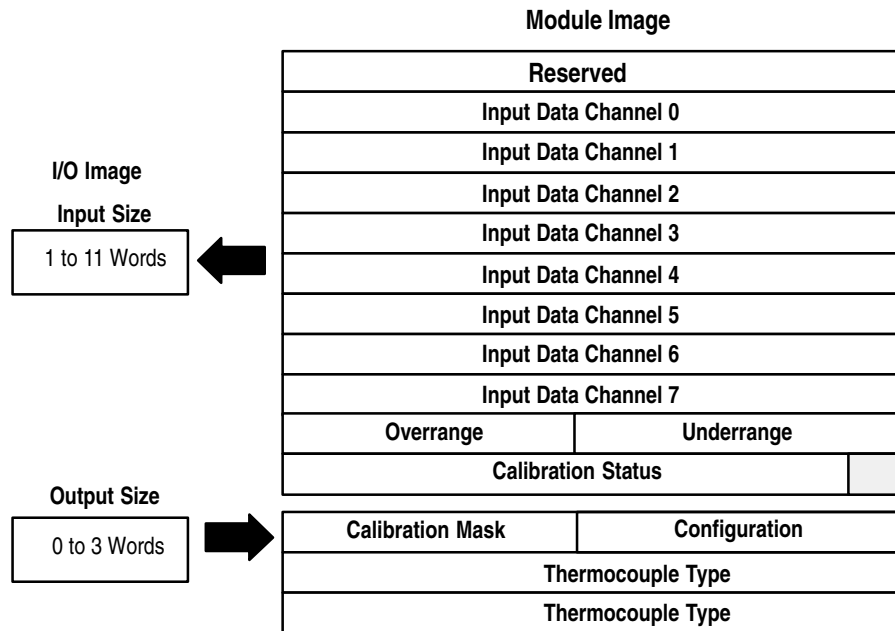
Module Image

I/O Image

Input Size

1 to 11 Words

| Reserved | |
|---|---|
| Input Data Channel 0 | |
| Input Data Channel 1 | |
| Input Data Channel 2 | |
| Input Data Channel 3 | |
| Input Data Channel 4 | |
| Input Data Channel 5 | |
| Input Data Channel 6 | |
| Input Data Channel 7 | |
| Overrange | Underrange |
| Calibration Status | |

Output Size

0 to 3 Words

| Calibration Mask | Configuration |
|---|---|
| Thermocouple Type | |
| Thermocouple Type | |